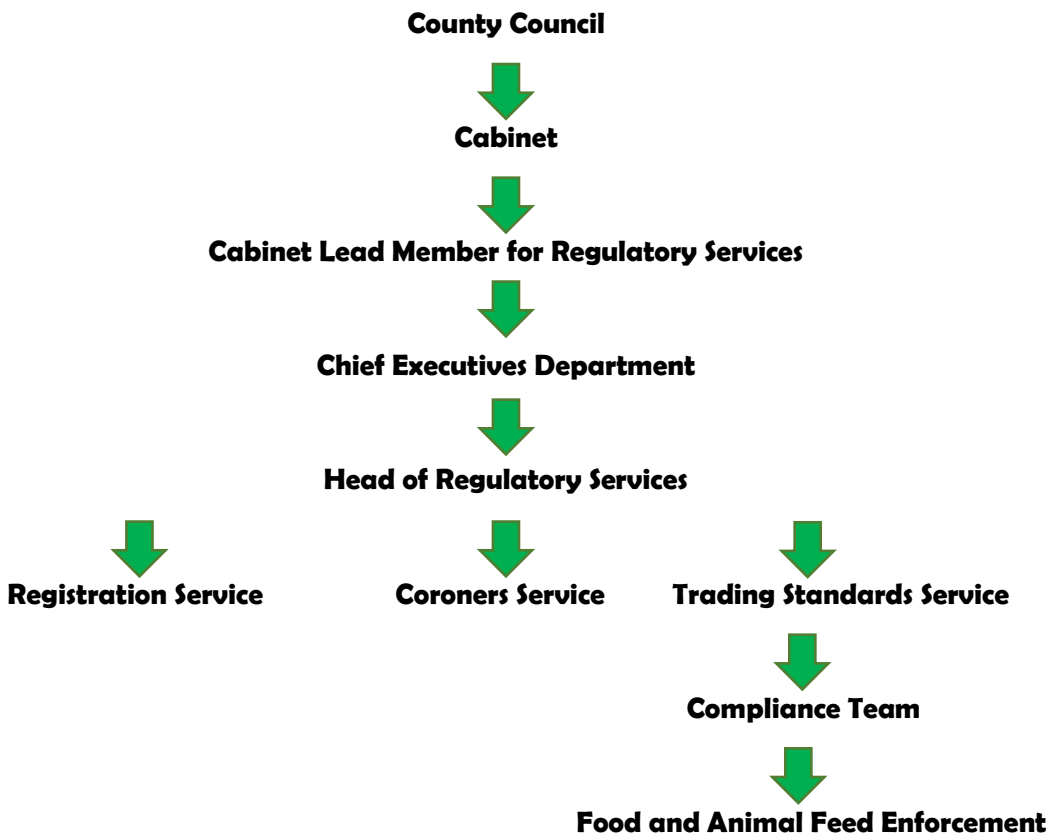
County Council

Cabinet

Cabinet Lead Member for Regulatory Services

Chief Executives Department

Head of Regulatory Services

Registration Service

Coroners Service

Trading Standards Service

Compliance Team

Food and Animal Feed Enforcement